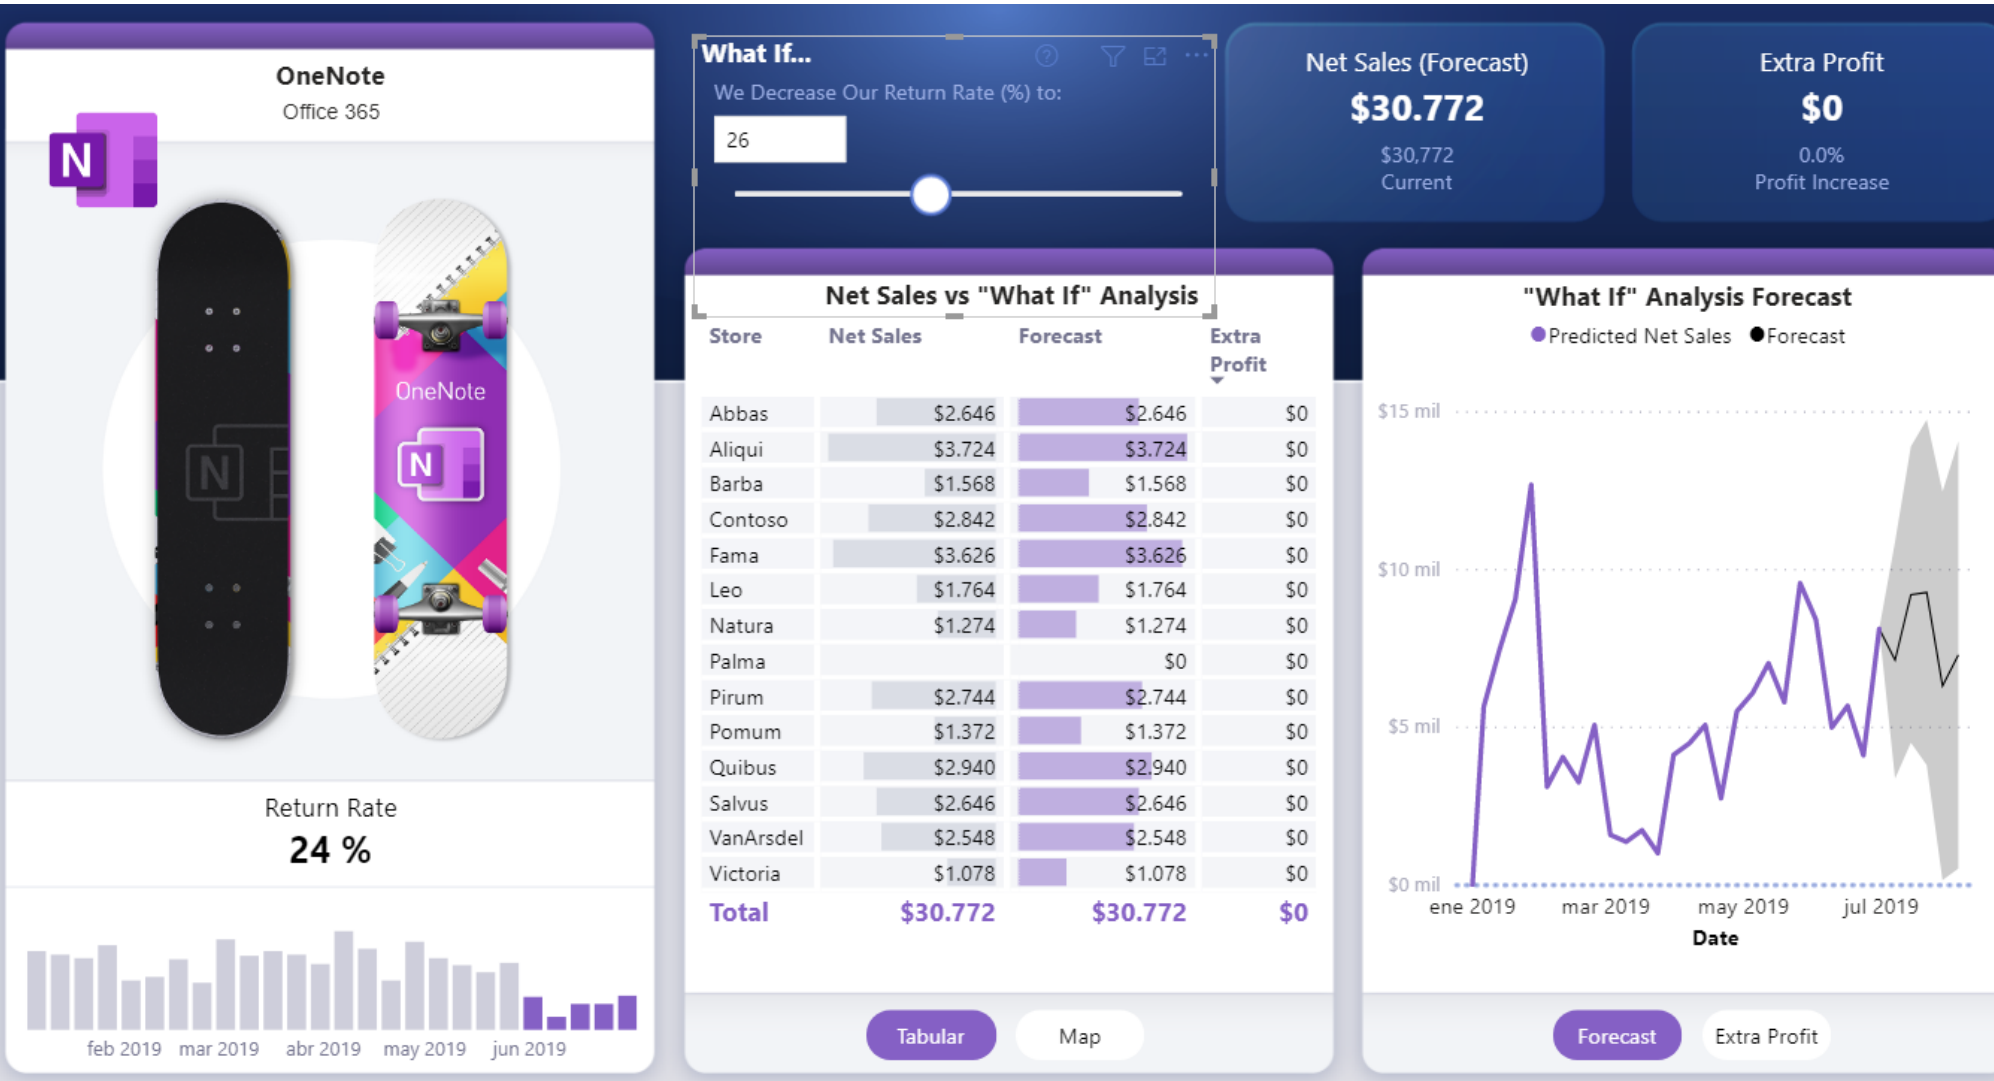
OneNote
Office 365

N

OneNote
N

Return Rate
24 %

feb 2019 mar 2019 abr 2019 may 2019 jun 2019

What If...
We Decrease Our Return Rate (%) to:
26

Net Sales (Forecast)
$30.772
$30,772
Current

Extra Profit
$0
0.0%
Profit Increase

Net Sales vs "What If" Analysis

| Store | Net Sales | Forecast | Extra Profit |
|---|---|---|---|
| Abbas | $2.646 | $2.646 | $0 |
| Aliqui | $3.724 | $3.724 | $0 |
| Barba | $1.568 | $1.568 | $0 |
| Contoso | $2.842 | $2.842 | $0 |
| Fama | $3.626 | $3.626 | $0 |
| Leo | $1.764 | $1.764 | $0 |
| Natura | $1.274 | $1.274 | $0 |
| Palma | | $0 | $0 |
| Pirum | $2.744 | $2.744 | $0 |
| Pomum | $1.372 | $1.372 | $0 |
| Quibus | $2.940 | $2.940 | $0 |
| Salvus | $2.646 | $2.646 | $0 |
| VanArsdel | $2.548 | $2.548 | $0 |
| Victoria | $1.078 | $1.078 | $0 |
| Total | $30.772 | $30.772 | $0 |

Tabular Map

"What If" Analysis Forecast
Predicted Net Sales Forecast
$15 mil
$10 mil
$5 mil
$0 mil
ene 2019 mar 2019 may 2019 jul 2019
Date

Forecast Extra Profit